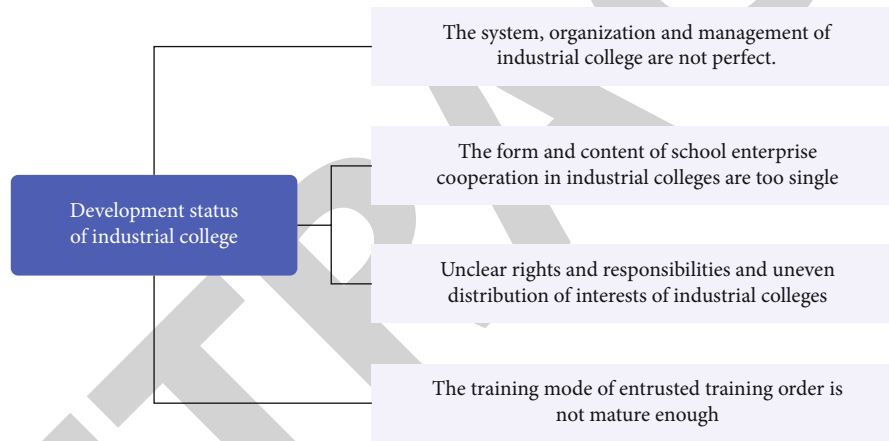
Development status of industrial college

The system, organization and management of industrial college are not perfect.

The form and content of school enterprise cooperation in industrial colleges are too single

Unclear rights and responsibilities and uneven distribution of interests of industrial colleges

The training mode of entrusted training order is not mature enough